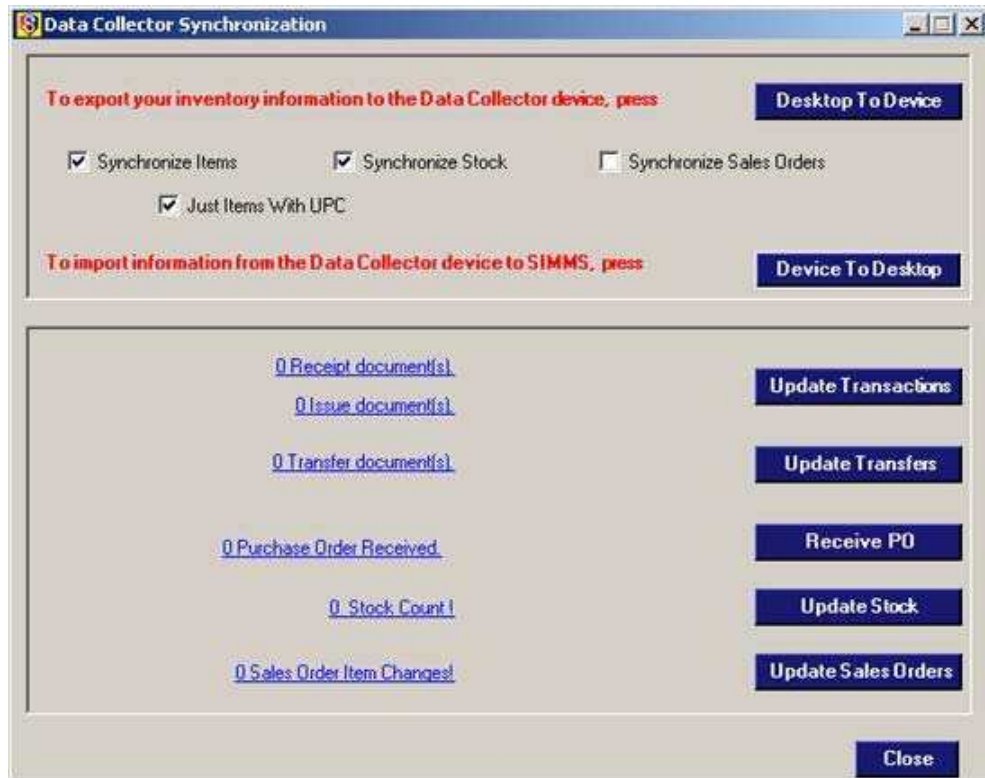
Data Collector Synchronization

To export your inventory information to the Data Collector device, press

Desktop To Device

Synchronize Items

Synchronize Stock

Synchronize Sales Orders

Just Items With UPC

To import information from the Data Collector device to SIMMS, press

Device To Desktop

0 Receipt document(s).

0 Issue document(s).

Update Transactions

0 Transfer document(s).

Update Transfers

0 Purchase Order Received.

Receive PO

0 Stock Count !

Update Stock

0 Sales Order Item Changes!

Update Sales Orders

Close